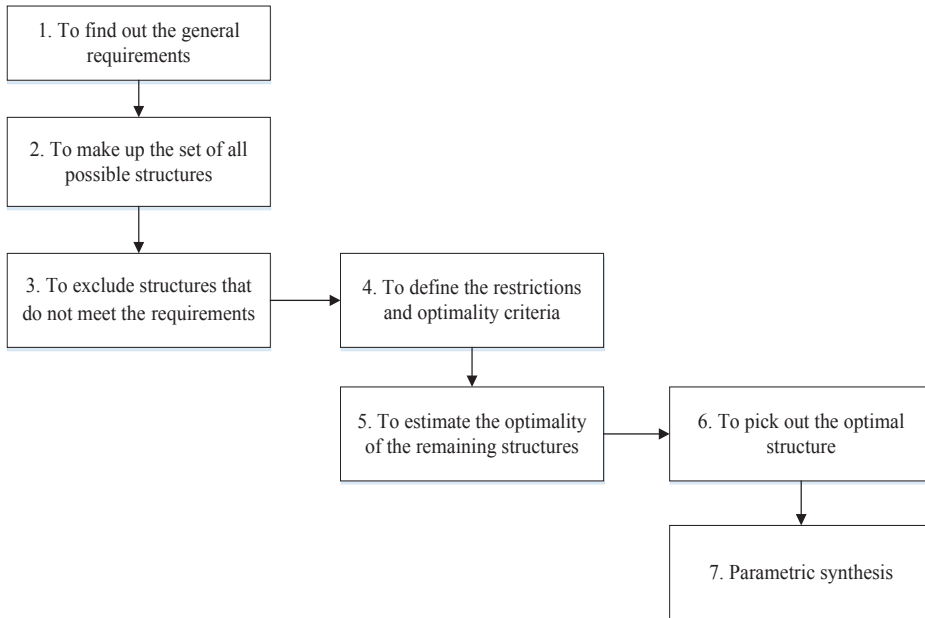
1. To find out the general requirements

2. To make up the set of all possible structures

3. To exclude structures that do not meet the requirements

4. To define the restrictions and optimality criteria

5. To estimate the optimality of the remaining structures

6. To pick out the optimal structure

7. Parametric synthesis